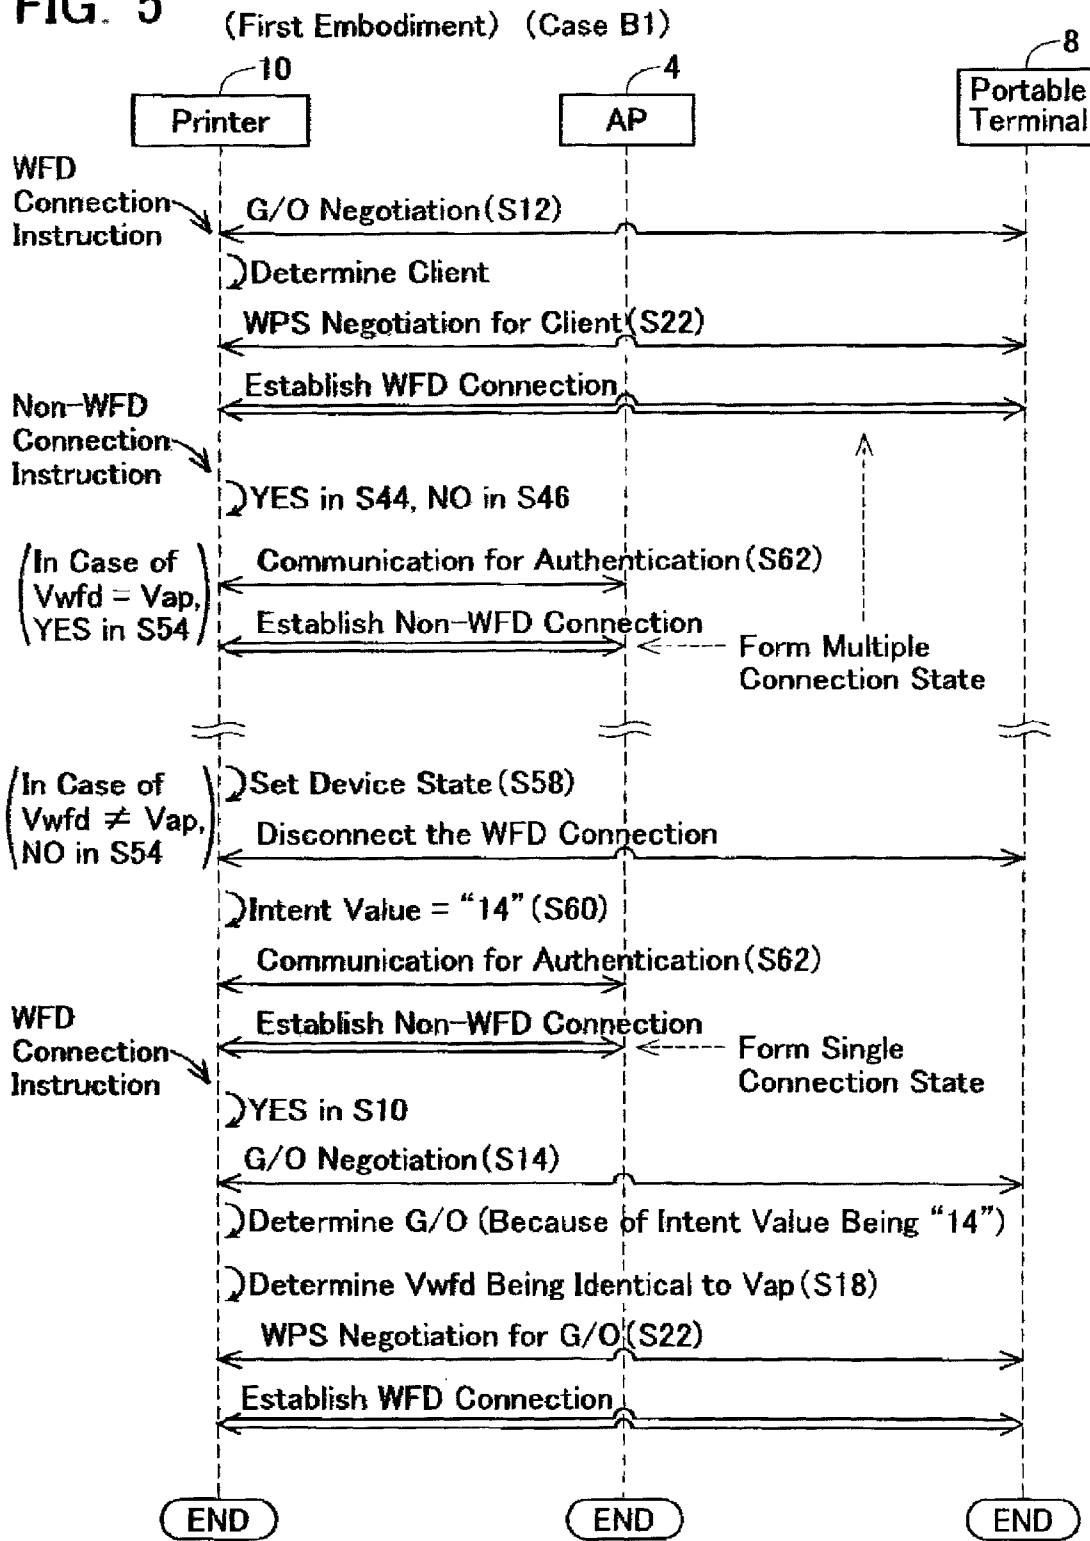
FIG. 5 (First Embodiment) (Case B1)

10
Printer

4
AP

8
Portable Terminal

WFD Connection Instruction

G/O Negotiation (S12)

Determine Client

WPS Negotiation for Client (S22)

Establish WFD Connection

Non-WFD Connection Instruction

YES in S44, NO in S46

(In Case of Vwfd = Vap, YES in S54)

Communication for Authentication (S62)

Establish Non-WFD Connection

Form Multiple Connection State

(In Case of Vwfd $\neq$ Vap, NO in S54)

Set Device State (S58)

Disconnect the WFD Connection

Intent Value = "14" (S60)

Communication for Authentication (S62)

WFD Connection Instruction

Establish Non-WFD Connection

Form Single Connection State

YES in S10

G/O Negotiation (S14)

Determine G/O (Because of Intent Value Being "14")

Determine Vwfd Being Identical to Vap (S18)

WPS Negotiation for G/O (S22)

Establish WFD Connection

END

END

END